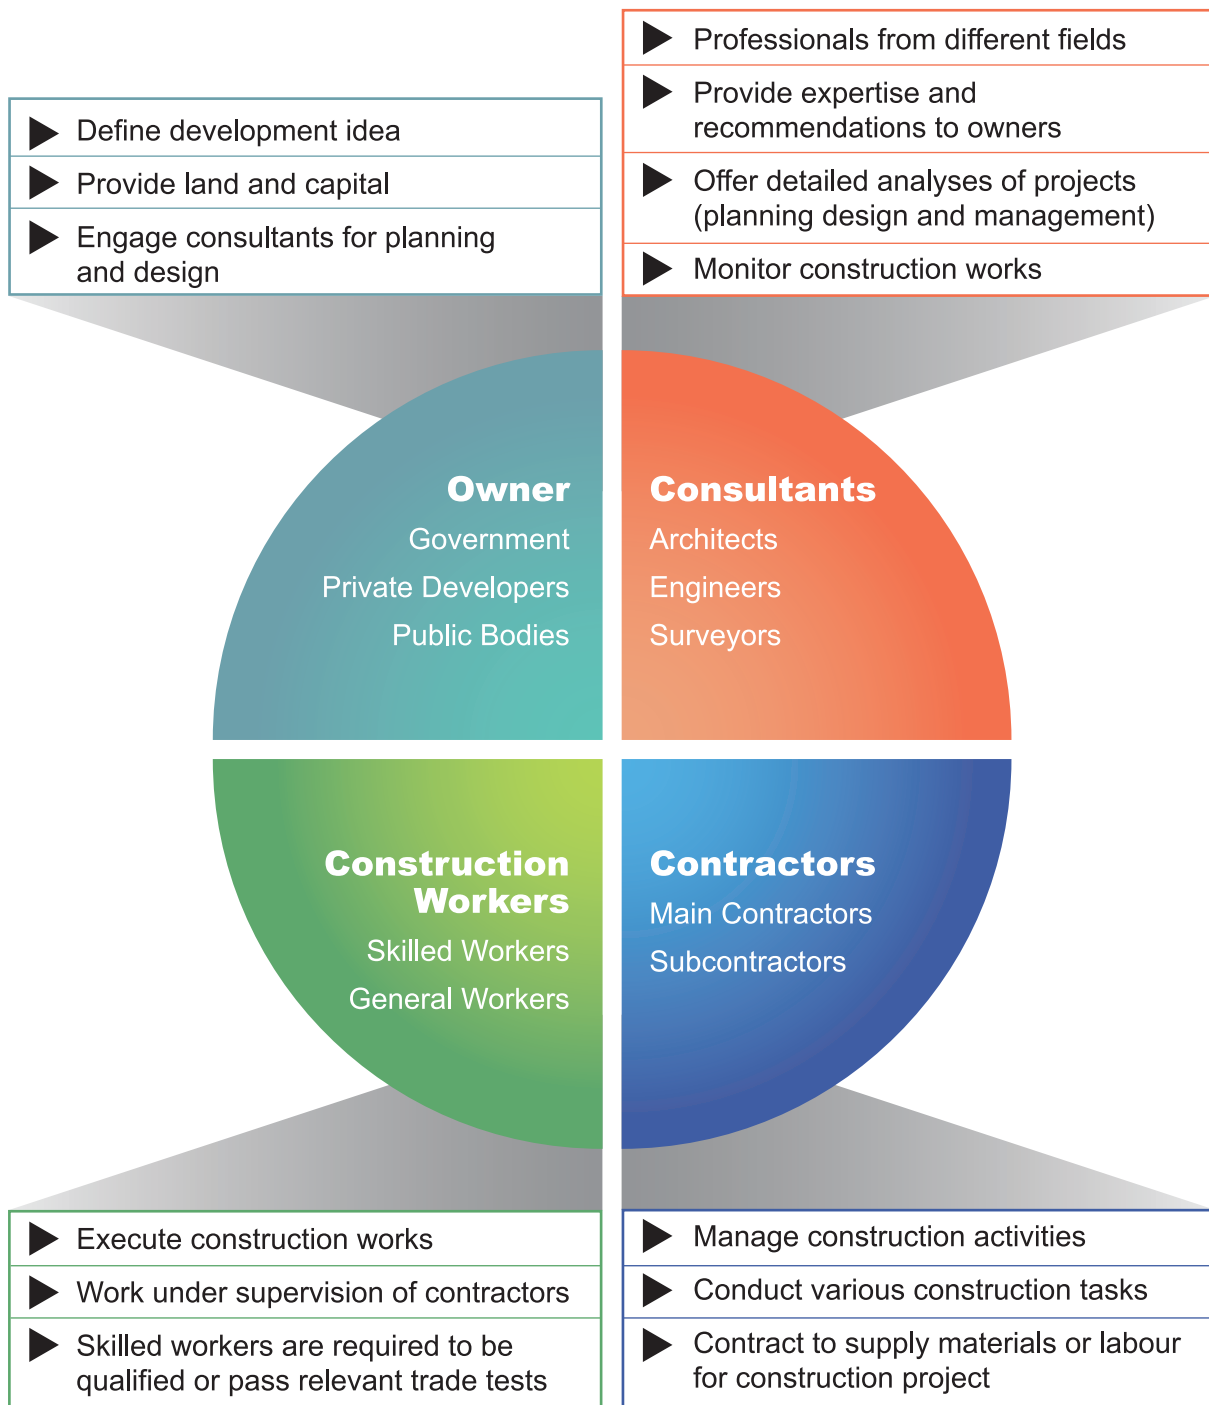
Define development idea
Provide land and capital
Engage consultants for planning and design

Professionals from different fields
Provide expertise and recommendations to owners
Offer detailed analyses of projects (planning design and management)
Monitor construction works

Owner
Government
Private Developers
Public Bodies

Consultants
Architects
Engineers
Surveyors

Construction Workers
Skilled Workers
General Workers

Contractors
Main Contractors
Subcontractors

Execute construction works
Work under supervision of contractors
Skilled workers are required to be qualified or pass relevant trade tests

Manage construction activities
Conduct various construction tasks
Contract to supply materials or labour for construction project